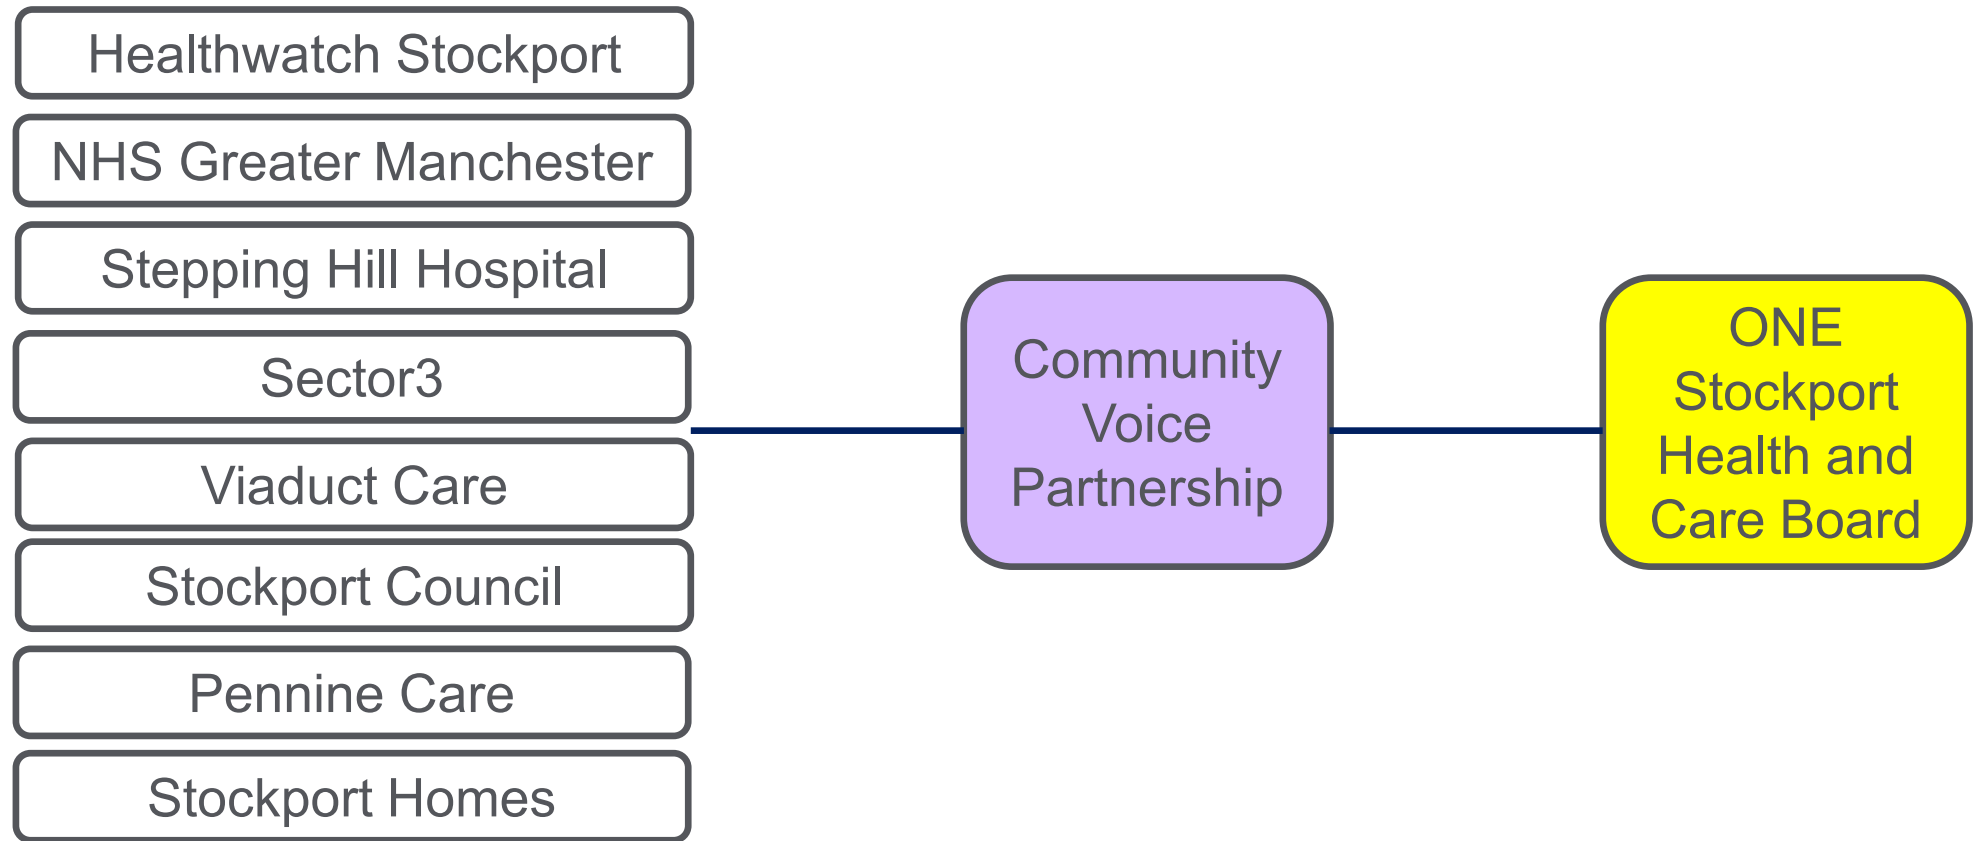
Healthwatch Stockport

NHS Greater Manchester

Stepping Hill Hospital

Sector3

Viaduct Care

Stockport Council

Pennine Care

Stockport Homes

Community Voice Partnership

ONE Stockport Health and Care Board